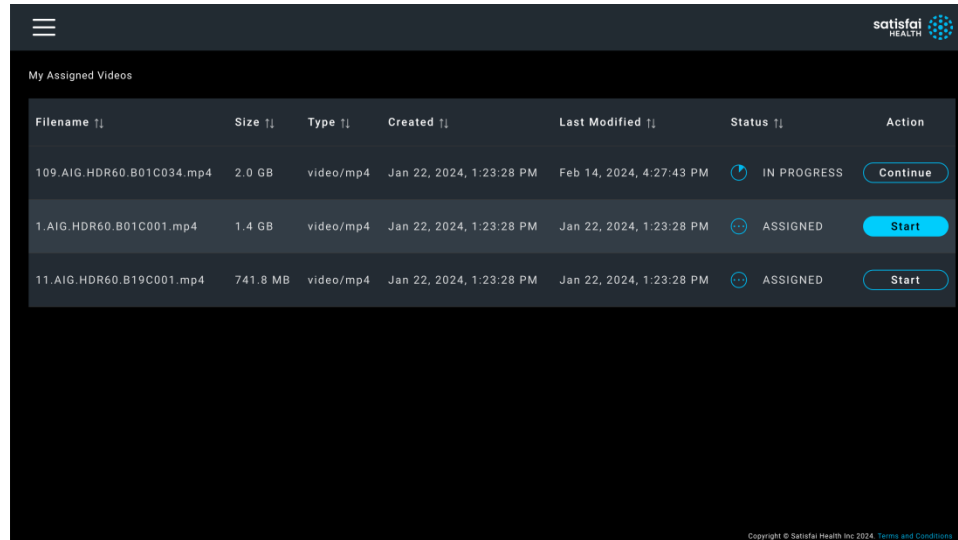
satisfai HEALTH

My Assigned Videos

| Filename ⇅ | Size ⇅ | Type ⇅ | Created ⇅ | Last Modified ⇅ | Status ⇅ | Action |
|---|---|---|---|---|---|---|
| 109.AIG.HDR60.B01C034.mp4 | 2.0 GB | video/mp4 | Jan 22, 2024, 1:23:28 PM | Feb 14, 2024, 4:27:43 PM | IN PROGRESS | Continue |
| 1.AIG.HDR60.B01C001.mp4 | 1.4 GB | video/mp4 | Jan 22, 2024, 1:23:28 PM | Jan 22, 2024, 1:23:28 PM | ASSIGNED | Start |
| 11.AIG.HDR60.B19C001.mp4 | 741.8 MB | video/mp4 | Jan 22, 2024, 1:23:28 PM | Jan 22, 2024, 1:23:28 PM | ASSIGNED | Start |

Copyright © Satisfai Health Inc 2024. Terms and Conditions